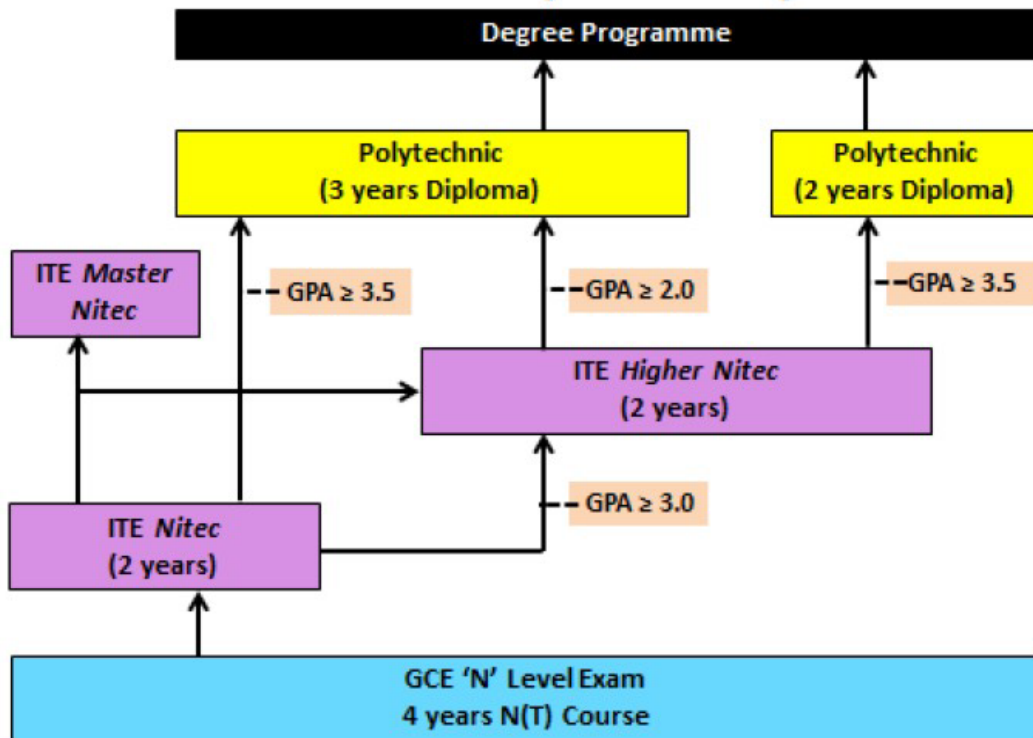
Degree Programme

Polytechnic
(3 years Diploma)

Polytechnic
(2 years Diploma)

ITE Master Nitec

GPA $\geq$ 3.5

GPA $\geq$ 2.0

GPA $\geq$ 3.5

ITE Higher Nitec
(2 years)

GPA $\geq$ 3.0

ITE Nitec
(2 years)

GCE 'N' Level Exam
4 years N(T) Course